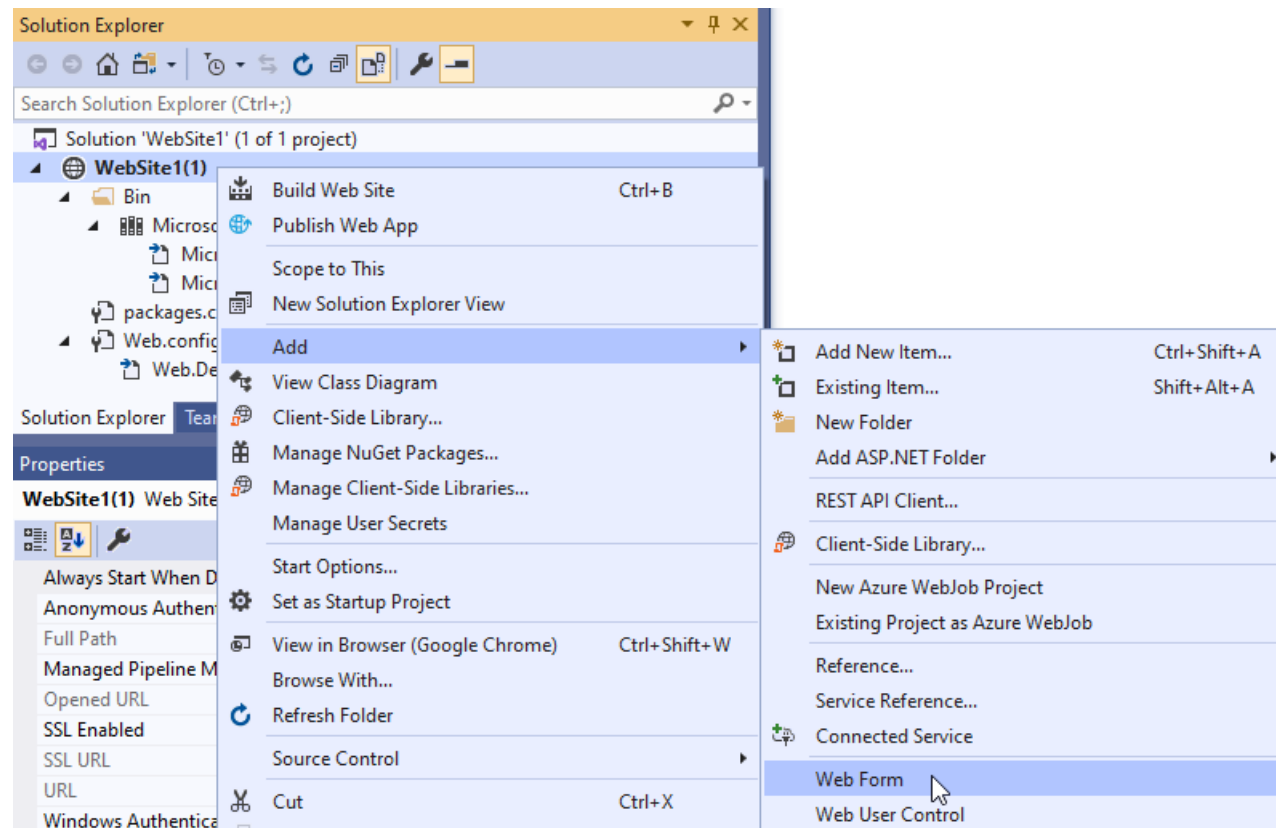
Solution Explorer

Search Solution Explorer (Ctrl+;)

Solution 'WebSite1' (1 of 1 project)
WebSite1(1)
Bin
Microso
Micr
Micr
packages.c
Web.config
Web.De

Solution Explorer Tear

Properties
WebSite1(1) Web Site

Always Start When D
Anonymous Authen
Full Path
Managed Pipeline M
Opened URL
SSL Enabled
SSL URL
URL
Windows Authentica

Build Web Site Ctrl+B
Publish Web App
Scope to This
New Solution Explorer View
Add
View Class Diagram
Client-Side Library...
Manage NuGet Packages...
Manage Client-Side Libraries...
Manage User Secrets
Start Options...
Set as Startup Project
View in Browser (Google Chrome) Ctrl+Shift+W
Browse With...
Refresh Folder
Source Control
Cut Ctrl+X

Add New Item... Ctrl+Shift+A
Existing Item... Shift+Alt+A
New Folder
Add ASP.NET Folder
REST API Client...
Client-Side Library...
New Azure WebJob Project
Existing Project as Azure WebJob
Reference...
Service Reference...
Connected Service
Web Form
Web User Control